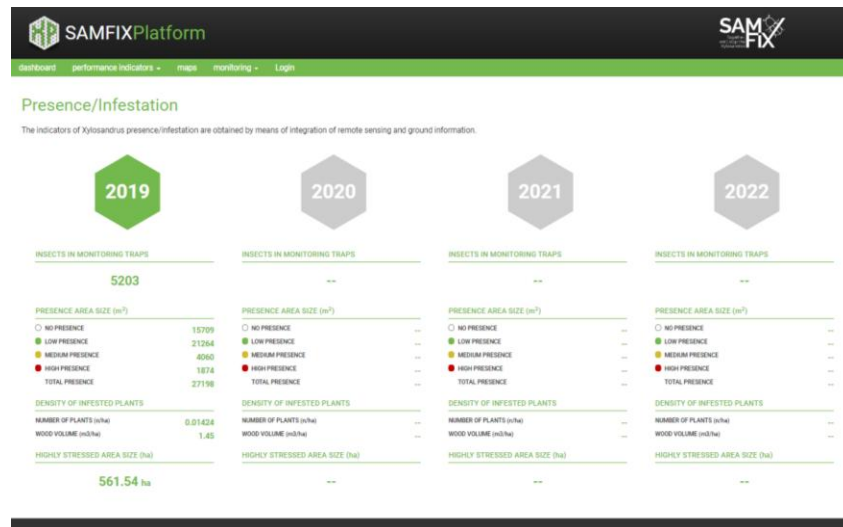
SAMFIXPlatform

SAM FIX

dashboard performance indicators maps monitoring Login

Presence/Infestation

The indicators of Xylosandrus presence/infestation are obtained by means of integration of remote sensing and ground information.

2019

INSECTS IN MONITORING TRAPS

5203

PRESENCE AREA SIZE ($m^2$)

NO PRESENCE 15709
LOW PRESENCE 21264
MEDIUM PRESENCE 4060
HIGH PRESENCE 1874
TOTAL PRESENCE 27198

DENSITY OF INFESTED PLANTS

NUMBER OF PLANTS (n/ha) 0.01424
WOOD VOLUME (m3/ha) 1.45

HIGHLY STRESSED AREA SIZE (ha)

561.54 ha

2020

INSECTS IN MONITORING TRAPS

--

PRESENCE AREA SIZE ($m^2$)

NO PRESENCE --
LOW PRESENCE --
MEDIUM PRESENCE --
HIGH PRESENCE --
TOTAL PRESENCE --

DENSITY OF INFESTED PLANTS

NUMBER OF PLANTS (n/ha) --
WOOD VOLUME (m3/ha) --

HIGHLY STRESSED AREA SIZE (ha)

--

2021

INSECTS IN MONITORING TRAPS

--

PRESENCE AREA SIZE ($m^2$)

NO PRESENCE --
LOW PRESENCE --
MEDIUM PRESENCE --
HIGH PRESENCE --
TOTAL PRESENCE --

DENSITY OF INFESTED PLANTS

NUMBER OF PLANTS (n/ha) --
WOOD VOLUME (m3/ha) --

HIGHLY STRESSED AREA SIZE (ha)

--

2022

INSECTS IN MONITORING TRAPS

--

PRESENCE AREA SIZE ($m^2$)

NO PRESENCE --
LOW PRESENCE --
MEDIUM PRESENCE --
HIGH PRESENCE --
TOTAL PRESENCE --

DENSITY OF INFESTED PLANTS

NUMBER OF PLANTS (n/ha) --
WOOD VOLUME (m3/ha) --

HIGHLY STRESSED AREA SIZE (ha)

--